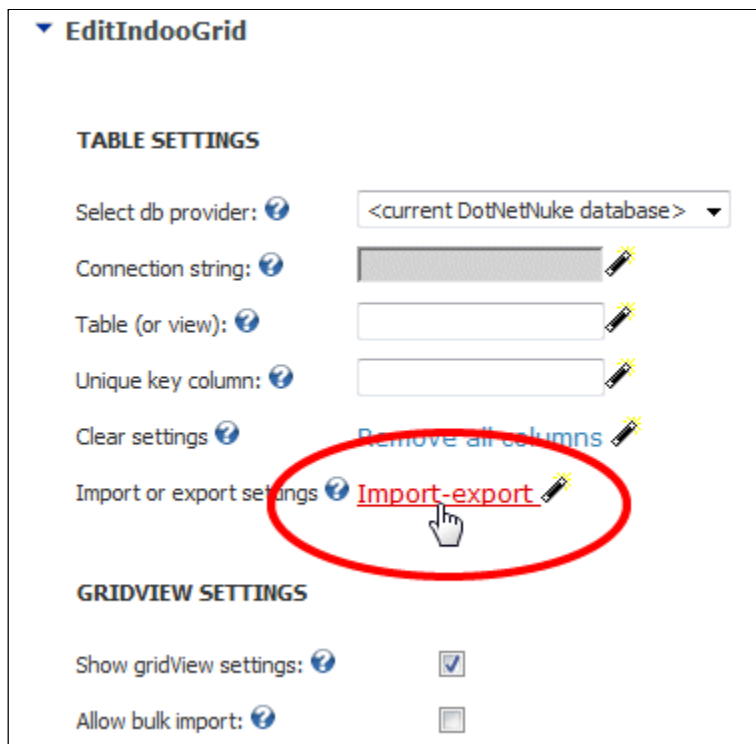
EditIndooGrid

TABLE SETTINGS

Select db provider: <current DotNetNuke database>

Connection string:

Table (or view):

Unique key column:

Clear settings Remove all columns

Import or export settings Import-export

GRIDVIEW SETTINGS

Show gridView settings:

Allow bulk import: